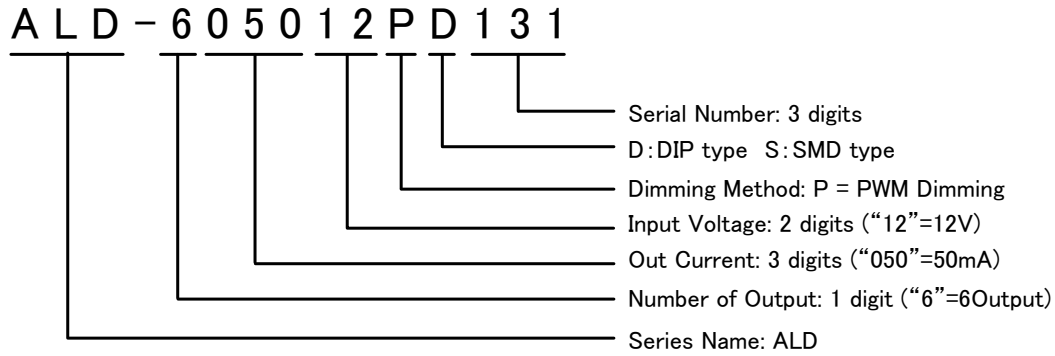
ALD－605012PD131

Serial Number: 3 digits
D：DIP type S：SMD type
Dimming Method: P = PWM Dimming
Input Voltage: 2 digits (“12”=12V)
Out Current: 3 digits (“050”=50mA)
Number of Output: 1 digit (“6”=6Output)
Series Name: ALD